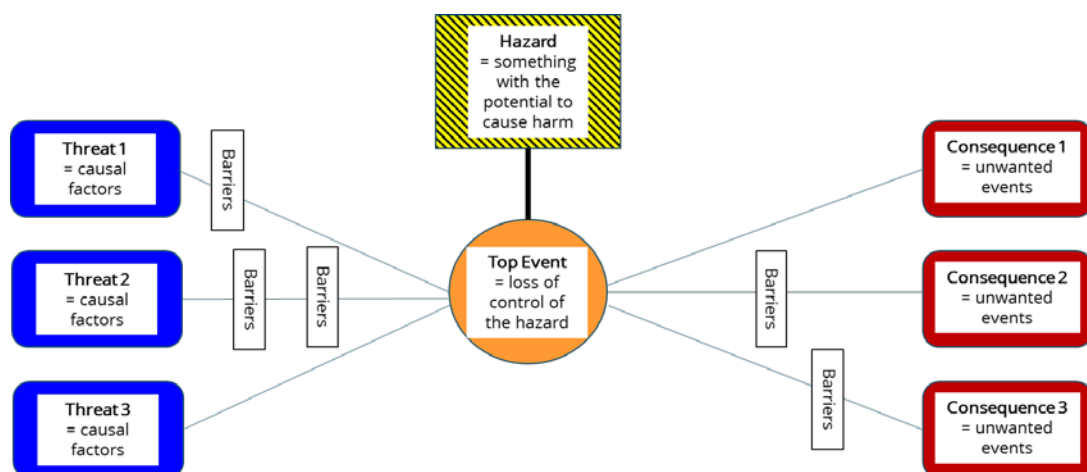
Hazard
= something with the potential to cause harm

Threat 1
= causal factors

Barriers

Threat 2
= causal factors

Barriers

Barriers

Threat 3
= causal factors

Top Event
= loss of control of the hazard

Consequence 1
= unwanted events

Barriers

Consequence 2
= unwanted events

Barriers

Consequence 3
= unwanted events